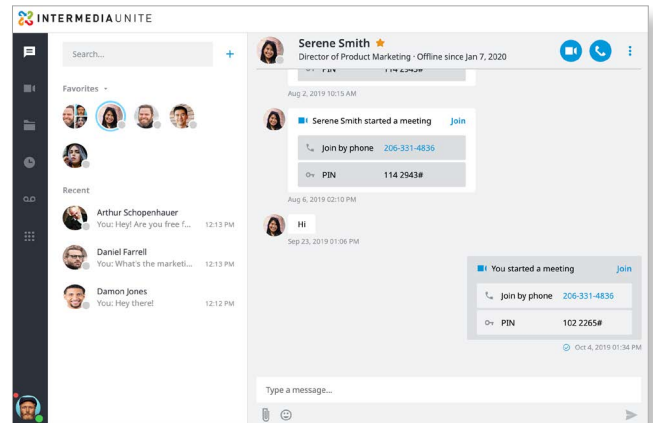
INTERMEDIAUNITE

Search...

+

Favorites

Recent

Arthur Schopenhauer
You: Hey! Are you free f... 12:13 PM

Daniel Farrell
You: What's the marketi... 12:13 PM

Damon Jones
You: Hey there! 12:12 PM

Serene Smith
Director of Product Marketing · Offline since Jan 7, 2020

PIN 114 2943#

Aug 2, 2019 10:15 AM

Serene Smith started a meeting Join

Join by phone 206-331-4836

PIN 114 2943#

Aug 6, 2019 02:10 PM

Hi

Sep 23, 2019 01:06 PM

You started a meeting Join

Join by phone 206-331-4836

PIN 102 2265#

Oct 4, 2019 01:34 PM

Type a message...